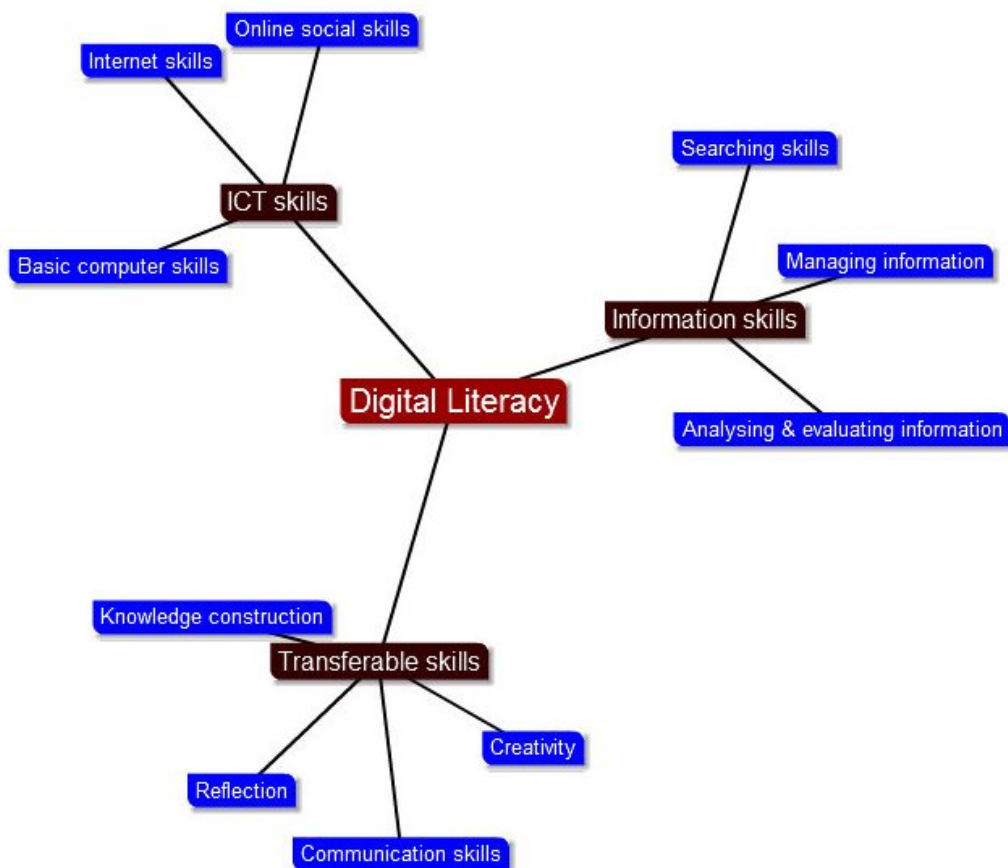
Online social skills

Internet skills

ICT skills

Basic computer skills

Searching skills

Managing information

Information skills

Digital Literacy

Analysing & evaluating information

Knowledge construction

Transferable skills

Creativity

Reflection

Communication skills